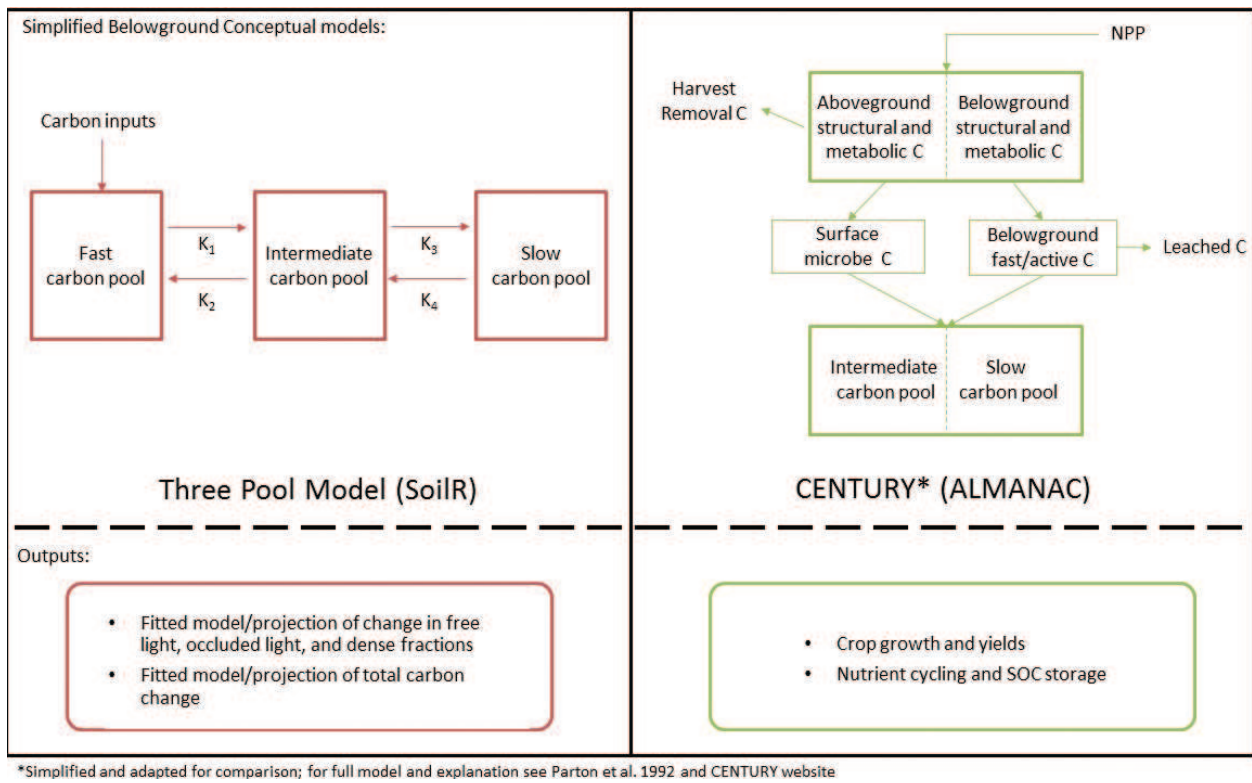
Simplified Belowground Conceptual models:

Carbon inputs

Fast carbon pool

$K_1$

$K_2$

Intermediate carbon pool

$K_3$

$K_4$

Slow carbon pool

Three Pool Model (SoilR)

NPP

Harvest Removal C

Aboveground structural and metabolic C

Belowground structural and metabolic C

Surface microbe C

Belowground fast/active C

Leached C

Intermediate carbon pool

Slow carbon pool

CENTURY* (ALMANAC)

Outputs:

• Fitted model/projection of change in free light, occluded light, and dense fractions
• Fitted model/projection of total carbon change

• Crop growth and yields
• Nutrient cycling and SOC storage

*Simplified and adapted for comparison; for full model and explanation see Parton et al. 1992 and CENTURY website